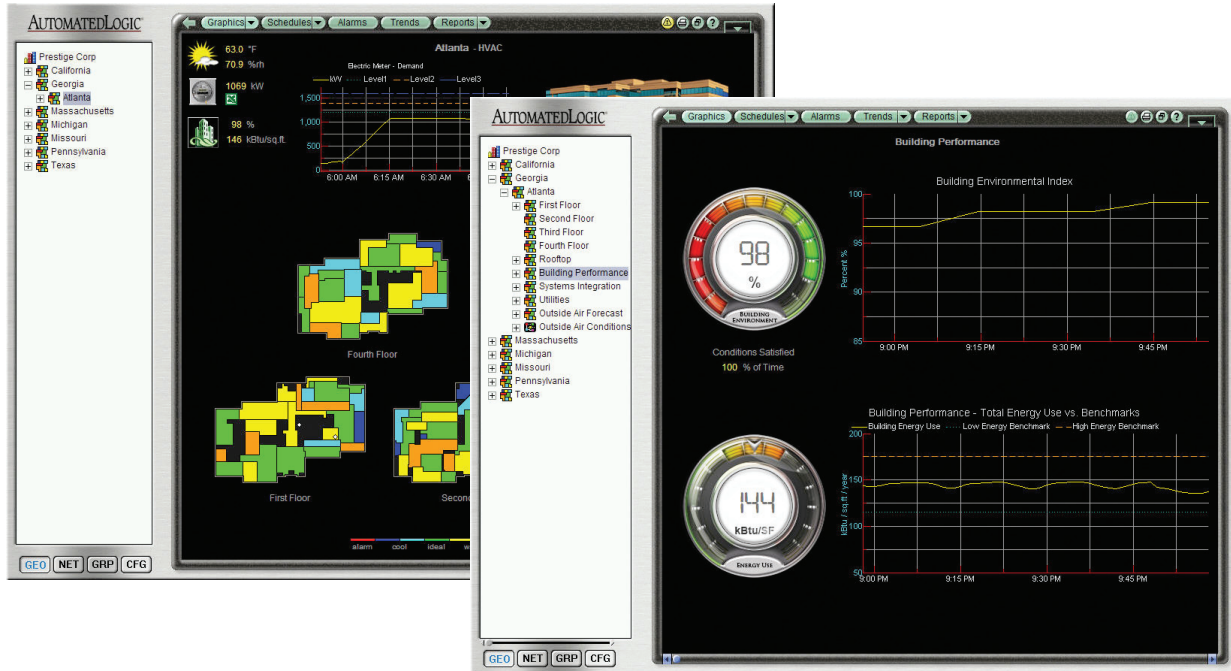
AutomatedLogic

Graphics Schedules Alarms Trends Reports

Prestige Corp
California
Georgia
Atlanta
Massachusetts
Michigan
Missouri
Pennsylvania
Texas

GEO NET GRP CFG

63.0 °F
70.9 %rh
1069 kW
98 %
146 kBtu/sq.ft.

Atlanta - HVAC

Electric Meter - Demand
kW Level1 Level2 Level3
1,500
1,000
500
0
6:00 AM 6:15 AM 6:30 AM

Fourth Floor

First Floor

Second

alarm cool ideal

AutomatedLogic

Graphics Schedules Alarms Trends Reports

Prestige Corp
California
Georgia
Atlanta
First Floor
Second Floor
Third Floor
Fourth Floor
Rooftop
Building Performance
Systems Integration
Utilities
Outside Air Forecast
Outside Air Conditions
Massachusetts
Michigan
Missouri
Pennsylvania
Texas

GEO NET GRP CFG

Building Performance

98
%
Building Environment

Conditions Satisfied
100 % of Time

Building Environmental Index
100
95
90
85
Percent %
9:00 PM 9:15 PM 9:30 PM 9:45 PM

Building Performance - Total Energy Use vs. Benchmarks
Building Energy Use Low Energy Benchmark High Energy Benchmark
200
150
100
50
kBtu / sq.ft. / year
9:00 PM 9:15 PM 9:30 PM 9:45 PM

144
kBtu/SF
Energy Use